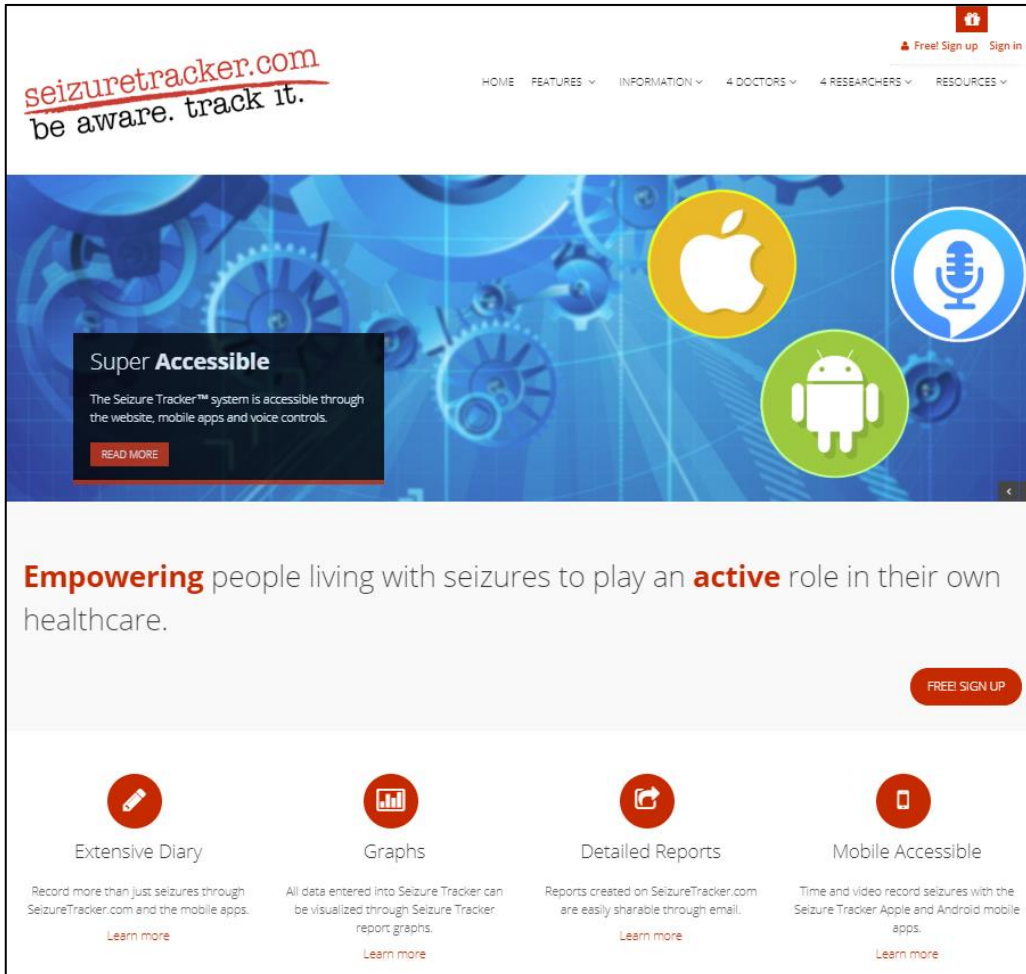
Free! Sign up Sign in

seizuretracker.com
be aware. track it.

HOME FEATURES INFORMATION 4 DOCTORS 4 RESEARCHERS RESOURCES

Super Accessible

The Seizure Tracker™ system is accessible through the website, mobile apps and voice controls.

READ MORE

Empowering people living with seizures to play an active role in their own healthcare.

FREE! SIGN UP

Extensive Diary

Record more than just seizures through SeizureTracker.com and the mobile apps.

Learn more

Graphs

All data entered into Seizure Tracker can be visualized through Seizure Tracker report graphs.

Learn more

Detailed Reports

Reports created on SeizureTracker.com are easily sharable through email.

Learn more

Mobile Accessible

Time and video record seizures with the Seizure Tracker Apple and Android mobile apps.

Learn more